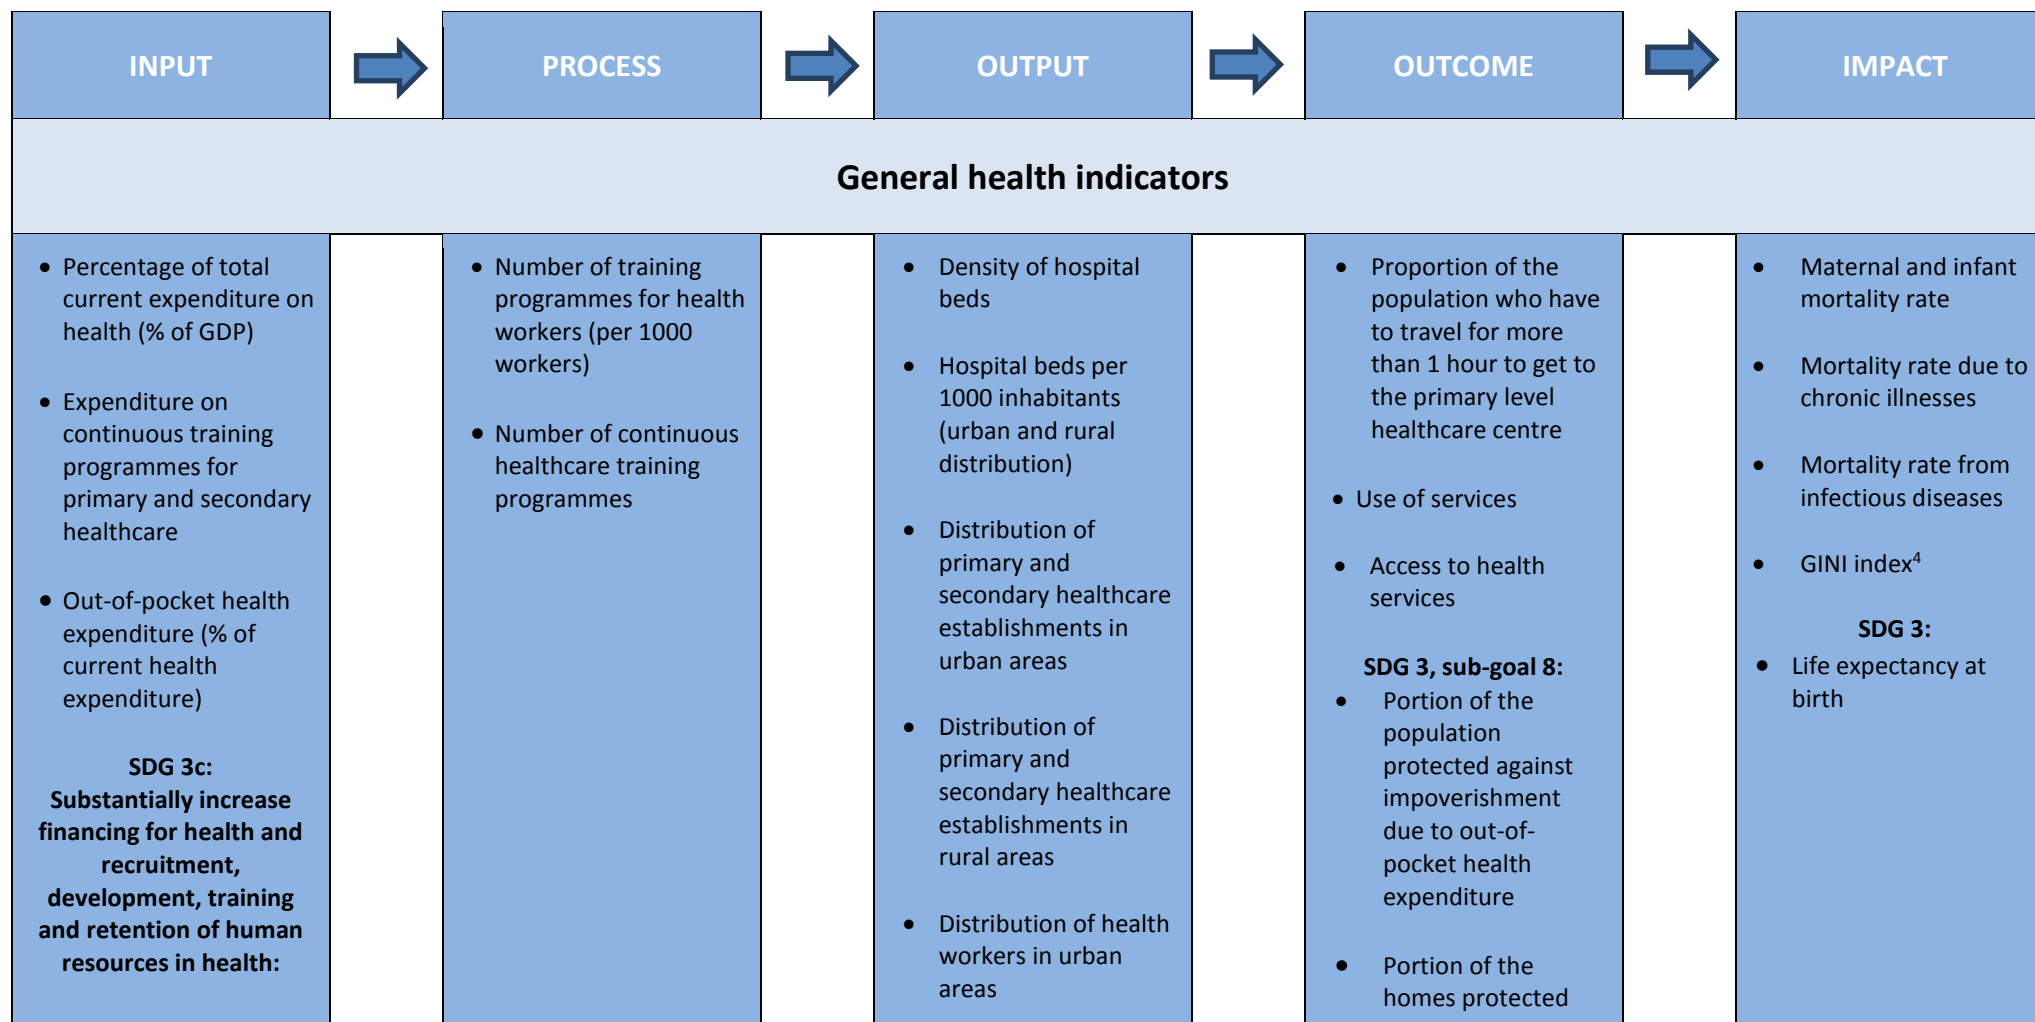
INPUT

PROCESS

OUTPUT

OUTCOME

IMPACT

General health indicators

- Percentage of total current expenditure on health (% of GDP)
- Expenditure on continuous training programmes for primary and secondary healthcare
- Out-of-pocket health expenditure (% of current health expenditure)

SDG 3c: Substantially increase financing for health and recruitment, development, training and retention of human resources in health:

- Number of training programmes for health workers (per 1000 workers)
- Number of continuous healthcare training programmes

- Density of hospital beds
- Hospital beds per 1000 inhabitants (urban and rural distribution)
- Distribution of primary and secondary healthcare establishments in urban areas
- Distribution of primary and secondary healthcare establishments in rural areas
- Distribution of health workers in urban areas

- Proportion of the population who have to travel for more than 1 hour to get to the primary level healthcare centre
- Use of services
- Access to health services

SDG 3, sub-goal 8:
- Portion of the population protected against impoverishment due to out-of-pocket health expenditure
- Portion of the homes protected

- Maternal and infant mortality rate
- Mortality rate due to chronic illnesses
- Mortality rate from infectious diseases
- GINI index$^4$

SDG 3:
- Life expectancy at birth